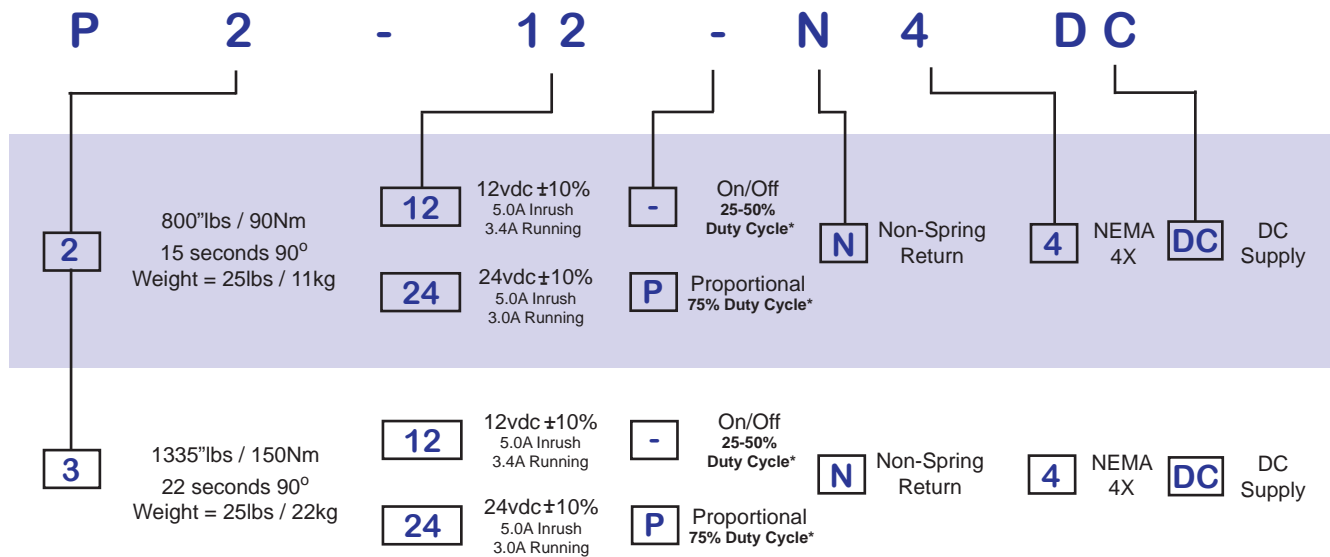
P 2 - 12 - N 4 DC

2

800"lbs / 90Nm
15 seconds 90$^{o}$
Weight = 25lbs / 11kg

12

12vdc ±10%
5.0A Inrush
3.4A Running

24

24vdc ±10%
5.0A Inrush
3.0A Running

-

On/Off
25-50%
Duty Cycle*

P

Proportional
75% Duty Cycle*

N

Non-Spring Return

4

NEMA 4X

DC

DC Supply

3

1335"lbs / 150Nm
22 seconds 90$^{o}$
Weight = 25lbs / 22kg

12

12vdc ±10%
5.0A Inrush
3.4A Running

24

24vdc ±10%
5.0A Inrush
3.0A Running

-

On/Off
25-50%
Duty Cycle*

P

Proportional
75% Duty Cycle*

N

Non-Spring Return

4

NEMA 4X

DC

DC Supply